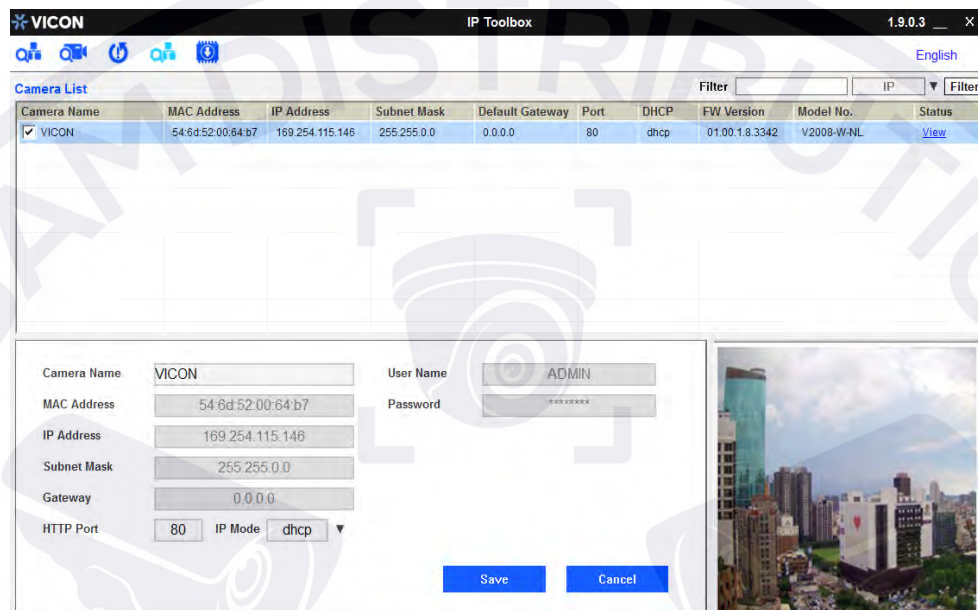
VICON
IP Toolbox
1.9.0.3 __ X

English

Camera List
Filter IP ▼ Filter

| Camera Name | MAC Address | IP Address | Subnet Mask | Default Gateway | Port | DHCP | FW Version | Model No. | Status |
|---|---|---|---|---|---|---|---|---|---|
| ☑ VICON | 54:6d:52:00:64:b7 | 169.254.115.146 | 255.255.0.0 | 0.0.0.0 | 80 | dhcp | 01.00.1.8.3342 | V2008-W-NL | View |

Camera Name VICON
MAC Address 54:6d:52:00:64:b7
IP Address 169.254.115.146
Subnet Mask 255.255.0.0
Gateway 0.0.0.0
HTTP Port 80 IP Mode dhcp ▼

User Name ADMIN
Password ********

Save
Cancel